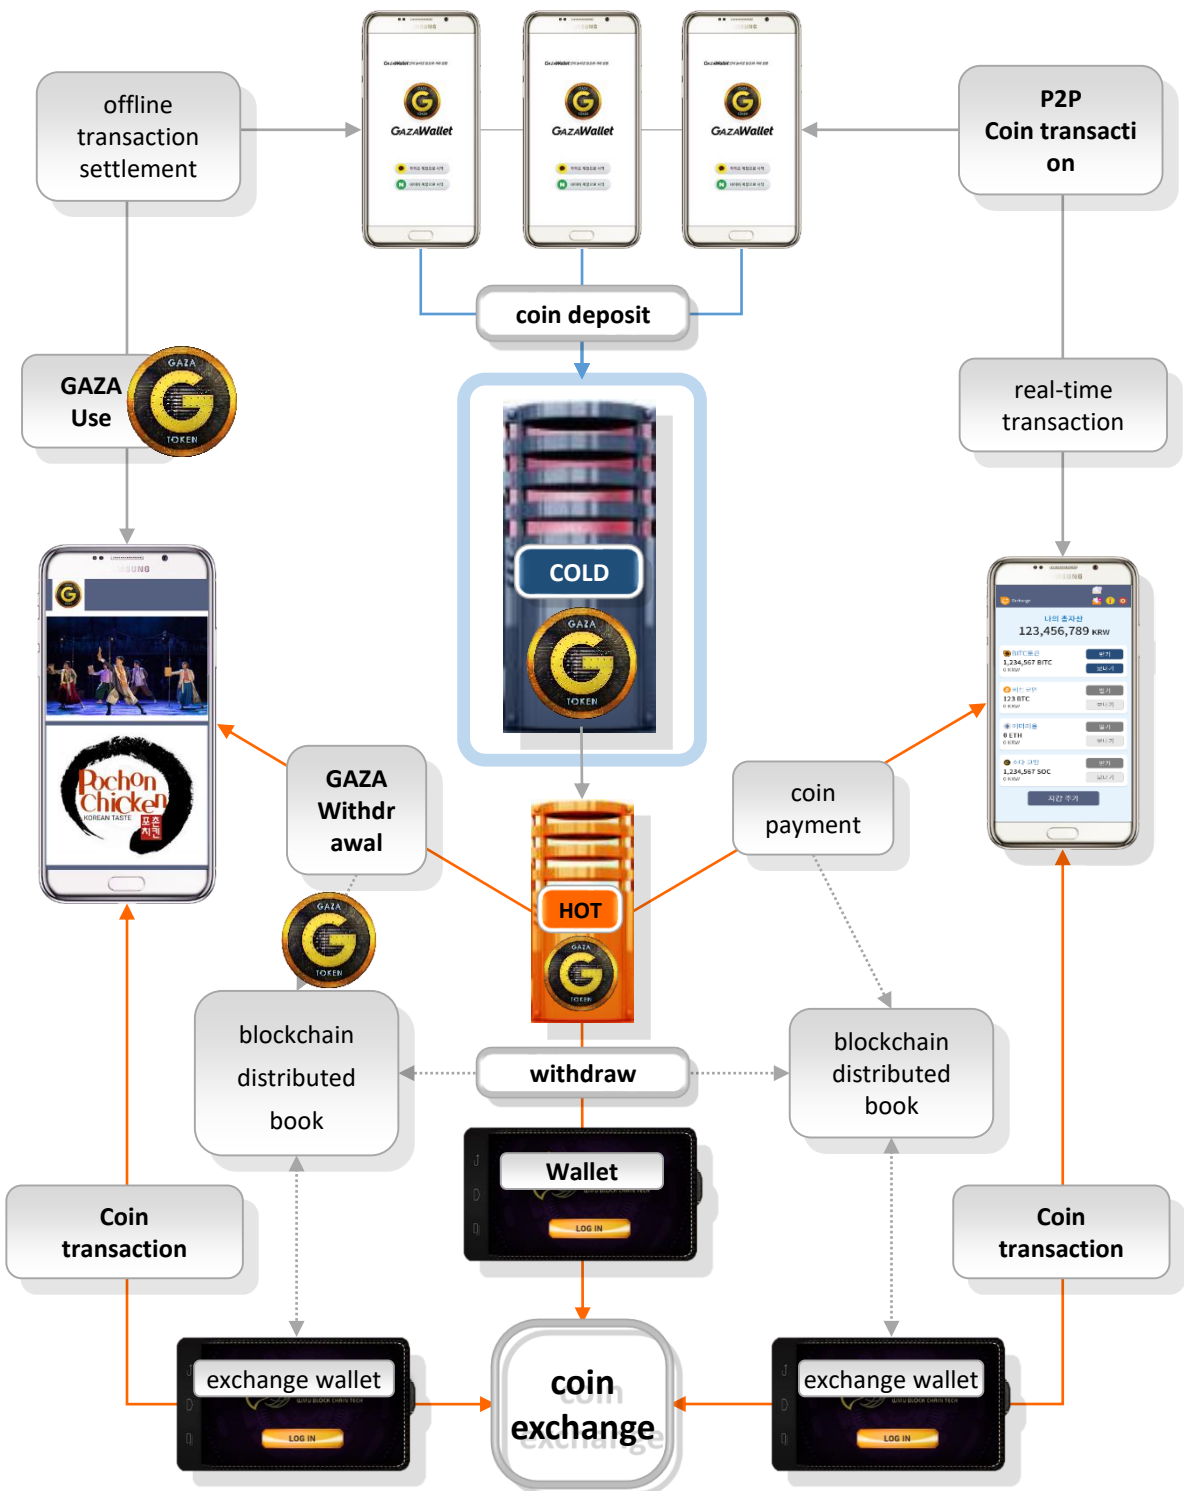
offline transaction settlement

GazaWallet

GazaWallet

GazaWallet

P2P Coin transacti on

coin deposit

GAZA Use

GAZA TOKEN

real-time transaction

COLD

GAZA TOKEN

나의 총자산
123,456,789 KRW

1,234,567 BITC

123 BTC

0 ETH

1,234,567 SOC

Pochon Chicken
KOREAN TASTE

GAZA Withdr awal

HOT

coin payment

GAZA TOKEN

blockchain distributed book

withdraw

blockchain distributed book

Wallet

LOG IN

Coin transaction

Coin transaction

exchange wallet

LOG IN

coin exchange

exchange wallet

LOG IN